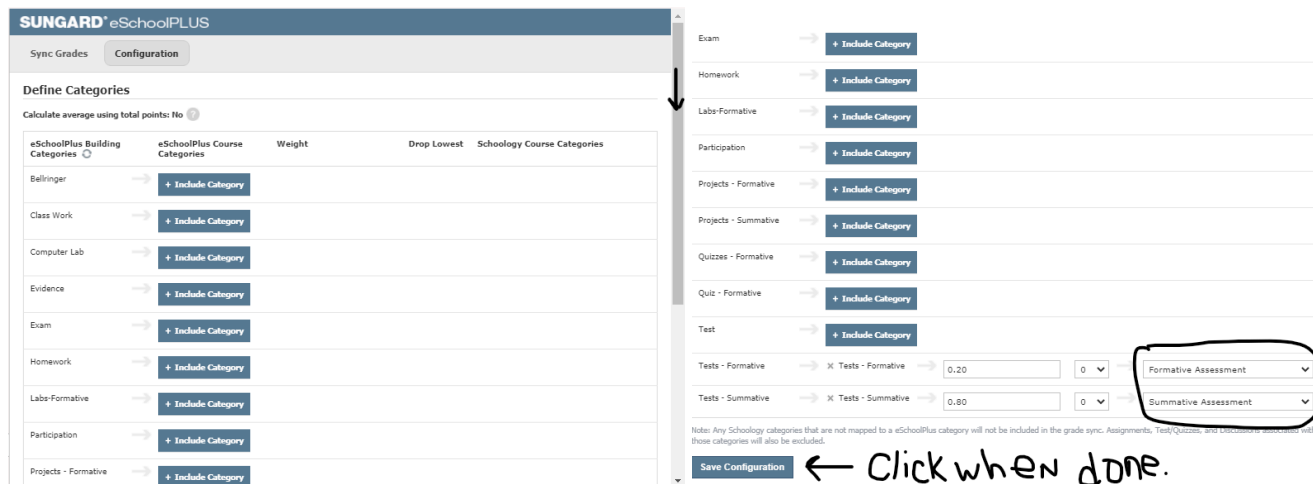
SUNGARD® eSchoolPLUS

Sync Grades Configuration

Define Categories

Calculate average using total points: No ?

| eSchoolPlus Building Categories | eSchoolPlus Course Categories | Weight | Drop Lowest | Schoology Course Categories |
|---|---|---|---|---|
| Bellringer | + Include Category | | | |
| Class Work | + Include Category | | | |
| Computer Lab | + Include Category | | | |
| Evidence | + Include Category | | | |
| Exam | + Include Category | | | |
| Homework | + Include Category | | | |
| Labs-Formative | + Include Category | | | |
| Participation | + Include Category | | | |
| Projects - Formative | + Include Category | | | |

| | | | | |
|---|---|---|---|---|
| Exam | + Include Category | | | |
| Homework | + Include Category | | | |
| Labs-Formative | + Include Category | | | |
| Participation | + Include Category | | | |
| Projects - Formative | + Include Category | | | |
| Projects - Summative | + Include Category | | | |
| Quizzes - Formative | + Include Category | | | |
| Quiz - Formative | + Include Category | | | |
| Test | + Include Category | | | |
| Tests - Formative | × Tests - Formative | 0.20 | 0 | Formative Assessment |
| Tests - Summative | × Tests - Summative | 0.80 | 0 | Summative Assessment |

Note: Any Schoology categories that are not mapped to a eSchoolPlus category will not be included in the grade sync. Assignments, Test/Quizzes, and Discussions associated wit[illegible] those categories will also be excluded.

Save Configuration ← Click when done.